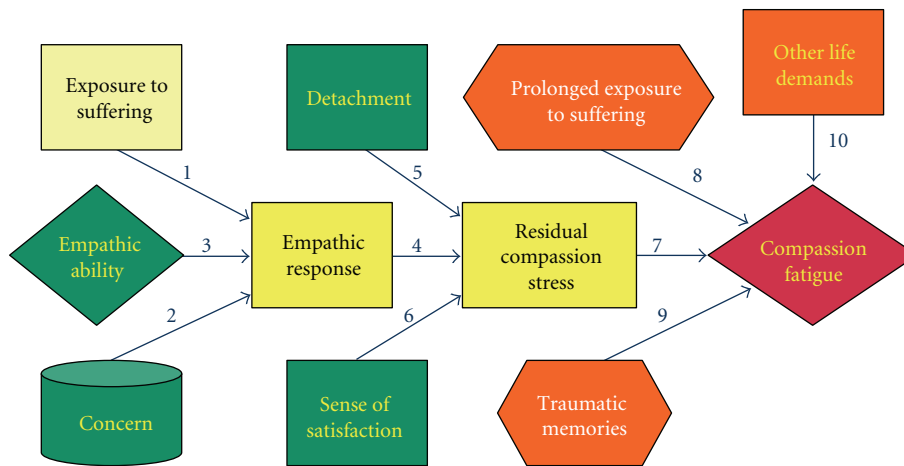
Exposure to suffering

Detachment

Prolonged exposure to suffering

Other life demands

10

1

5

8

Empathic ability

3

Empathic response

4

Residual compassion stress

7

Compassion fatigue

2

6

9

Concern

Sense of satisfaction

Traumatic memories